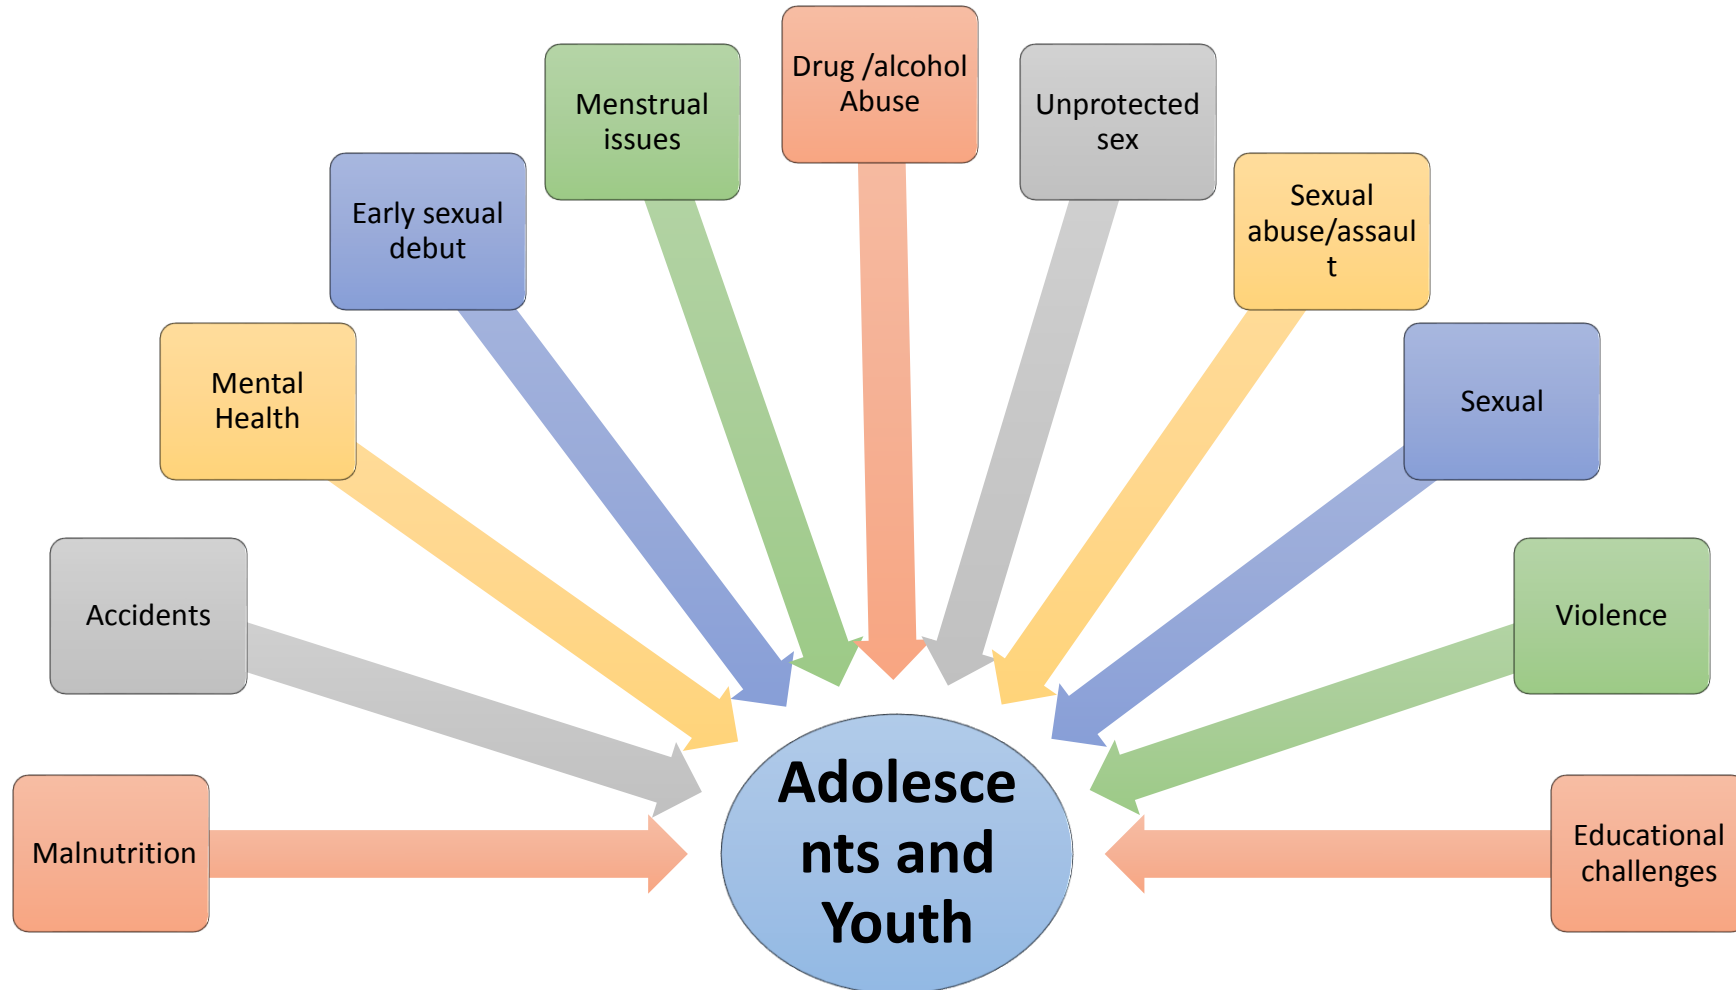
Drug /alcohol Abuse

Menstrual issues

Unprotected sex

Early sexual debut

Sexual abuse/assaul t

Mental Health

Sexual

Accidents

Violence

Malnutrition

Adolesce nts and Youth

Educational challenges